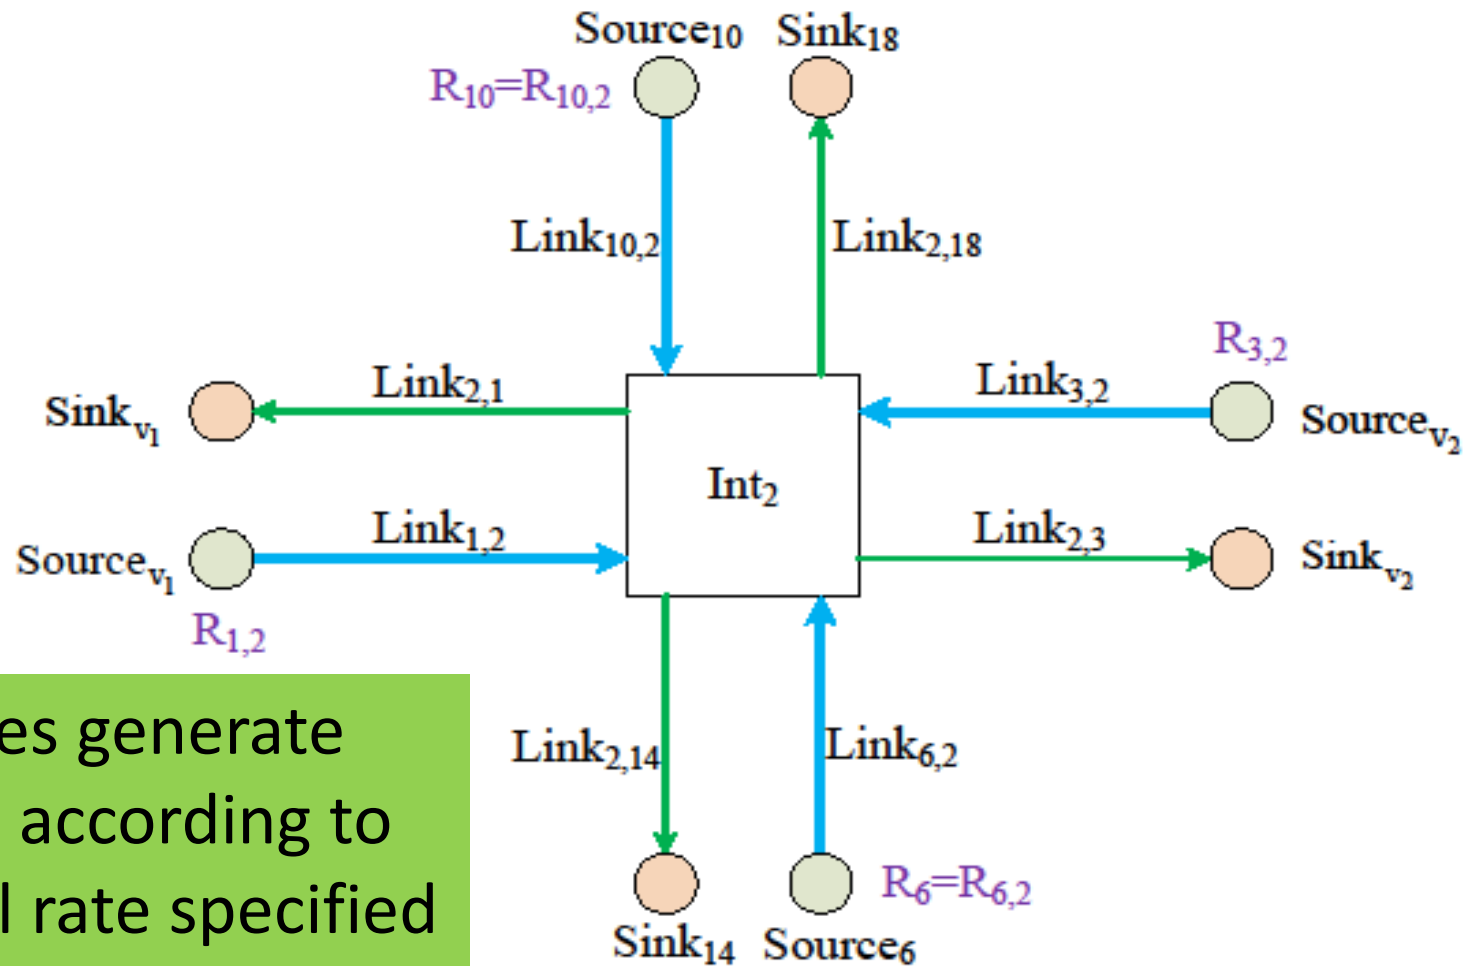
Source$_{10}$ Sink$_{18}$

$R_{10}=R_{10,2}$

Link$_{10,2}$

Link$_{2,18}$

$R_{3,2}$

Link$_{2,1}$

Link$_{3,2}$

Sink$_{v_1}$

Source$_{v_2}$

Int$_2$

Link$_{1,2}$

Link$_{2,3}$

Source$_{v_1}$

Sink$_{v_2}$

$R_{1,2}$

es generate
according to
l rate specified

Link$_{2,14}$

Link$_{6,2}$

$R_6=R_{6,2}$

Sink$_{14}$ Source$_6$